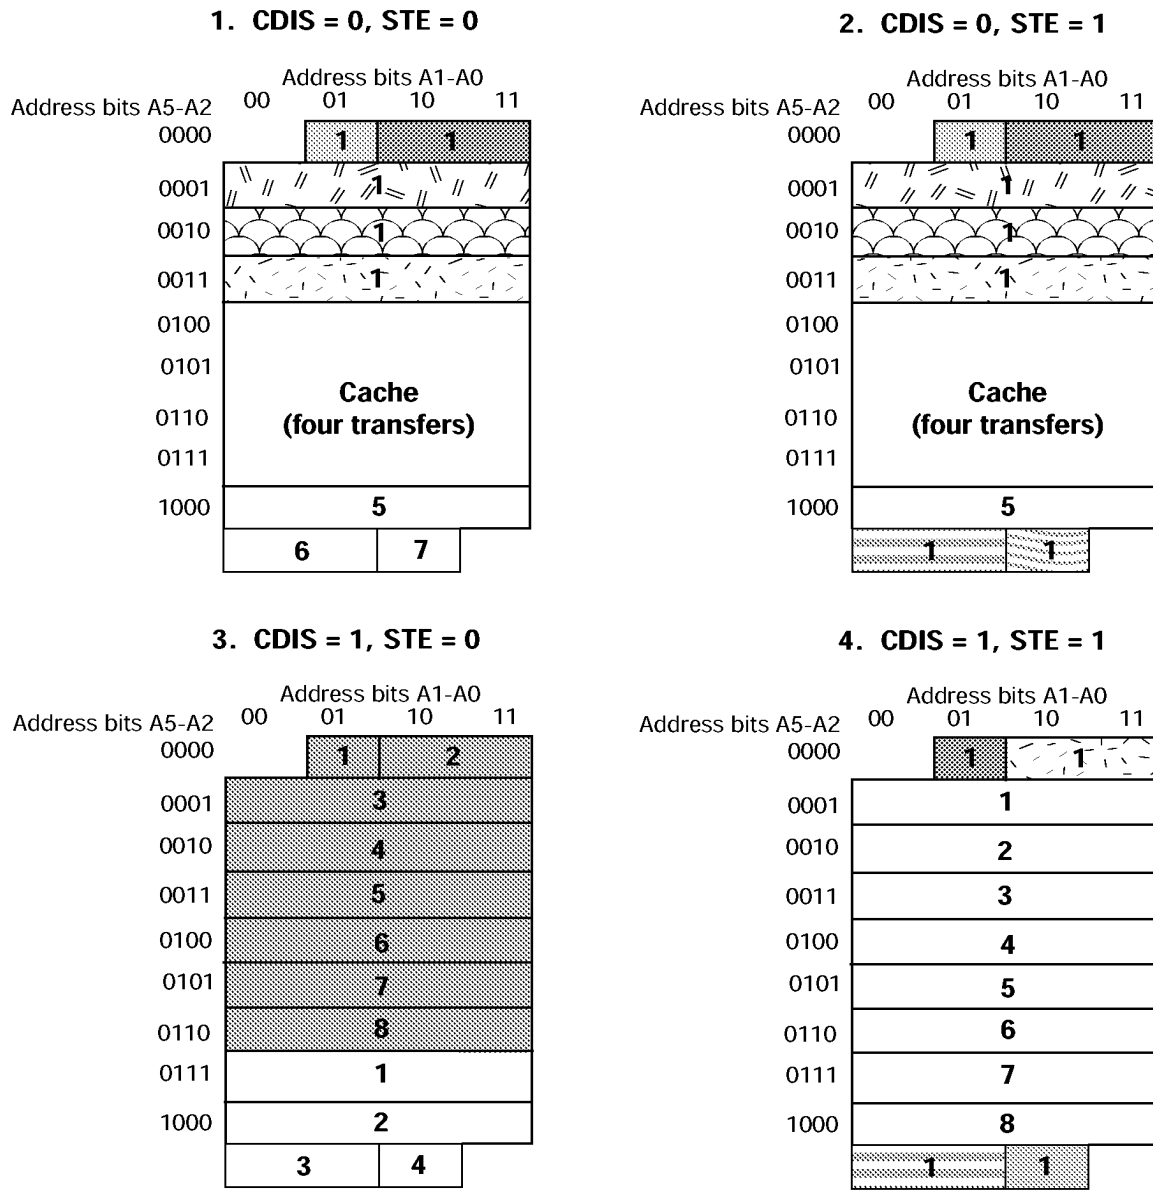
1. CDIS = 0, STE = 0

Address bits A1-A0
Address bits A5-A2 00 01 10 11
0000 1 1
0001 1
0010 1
0011 1
0100
0101
0110
0111
Cache
(four transfers)
1000 5
6 7

2. CDIS = 0, STE = 1

Address bits A1-A0
Address bits A5-A2 00 01 10 11
0000 1 1
0001 1
0010 1
0011 1
0100
0101
0110
0111
Cache
(four transfers)
1000 5
1 1

3. CDIS = 1, STE = 0

Address bits A1-A0
Address bits A5-A2 00 01 10 11
0000 1 2
0001 3
0010 4
0011 5
0100 6
0101 7
0110 8
0111 1
1000 2
3 4

4. CDIS = 1, STE = 1

Address bits A1-A0
Address bits A5-A2 00 01 10 11
0000 1 1
0001 1
0010 2
0011 3
0100 4
0101 5
0110 6
0111 7
1000 8
1 1